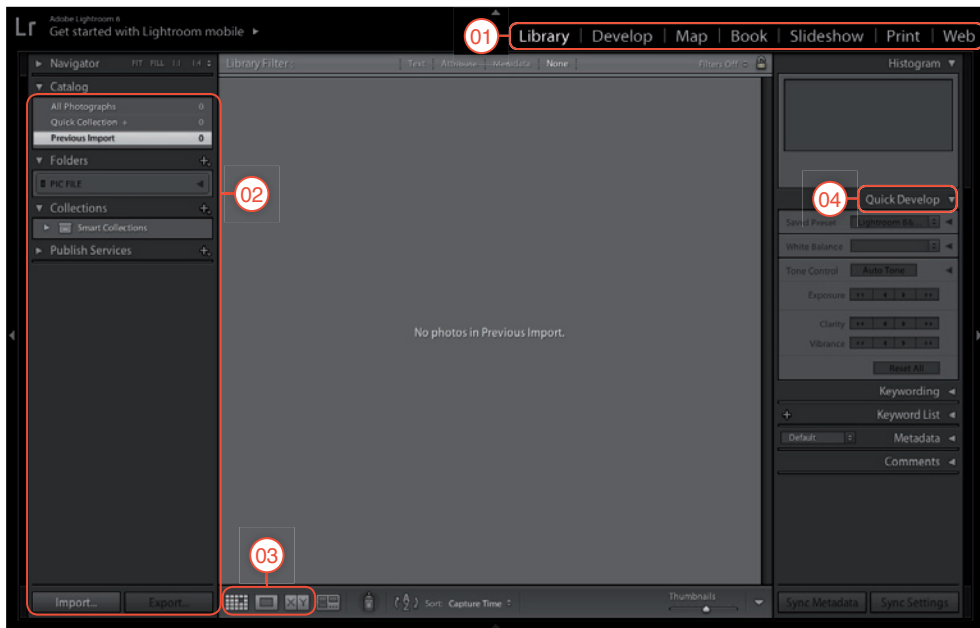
Lr Adobe Lightroom 6
Get started with Lightroom mobile ►

01 Library | Develop | Map | Book | Slideshow | Print | Web

Navigator FIT FILL 1:1 1:4

Catalog
All Photographs 0
Quick Collection + 0
Previous Import 0

Folders +
PIC FILE

Collections +
Smart Collections

Publish Services +

02

Library Filter : Text Attribute Metadata None Filters Off

No photos in Previous Import.

Histogram

04 Quick Develop

Saved Preset Lightroom 6...
White Balance
Tone Control Auto Tone
Exposure
Clarity
Vibrance
Reset All

Keywording
Keyword List
Default Metadata
Comments

03

Import... Export...

Sort: Capture Time

Thumbnails

Sync Metadata Sync Settings